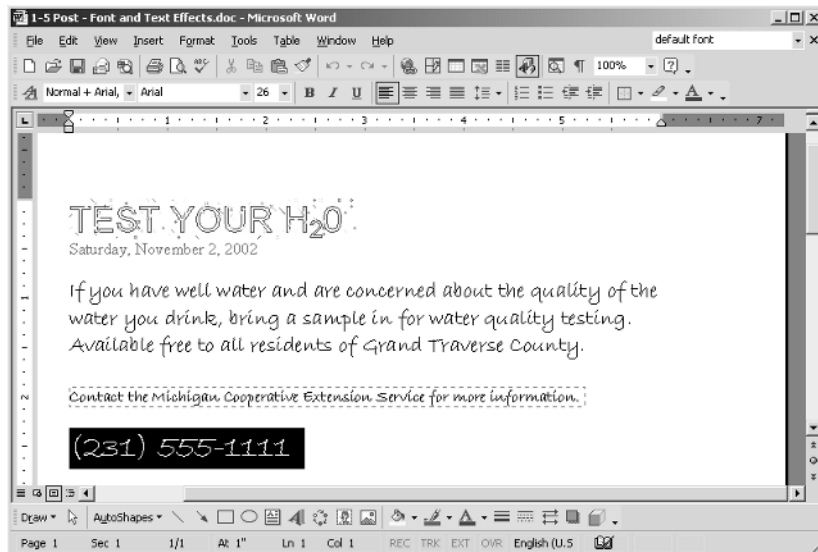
1-5 Post - Font and Text Effects.doc - Microsoft Word

File Edit View Insert Format Tools Table Window Help

default font

100%

Normal + Arial, Arial 26 B I U

TEST YOUR $H_2O$

Saturday, November 2, 2002

If you have well water and are concerned about the quality of the water you drink, bring a sample in for water quality testing. Available free to all residents of Grand Traverse County.

Contact the Michigan Cooperative Extension Service for more information.

(231) 555-1111

Draw AutoShapes

Page 1 Sec 1 1/1 At 1" Ln 1 Col 1 REC TRK EXT OVR English (U.S